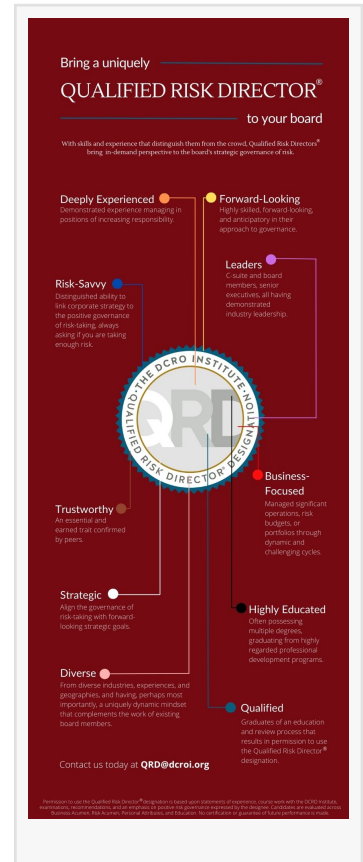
Bring a uniquely

QUALIFIED RISK DIRECTOR®

to your board

With skills and experience that distinguish them from the crowd, Qualified Risk Directors® bring in-demand perspective to the board's strategic governance of risk.

Deeply Experienced
Demonstrated experience managing in positions of increasing responsibility.

Forward-Looking
Highly skilled, forward-looking, and anticipatory in their approach to governance.

Leaders
C-suite and board members, senior executives, all having demonstrated industry leadership.

Risk-Savvy
Distinguished ability to link corporate strategy to the positive governance of risk-taking, always asking if you are taking enough risk.

THE DCRO INSTITUTE
QRD
QUALIFIED RISK DIRECTOR® DESIGNATION

Business-Focused
Managed significant operations, risk budgets, or portfolios through dynamic and challenging cycles.

Trustworthy
An essential and earned trait confirmed by peers.

Strategic
Align the governance of risk-taking with forward-looking strategic goals.

Highly Educated
Often possessing multiple degrees, graduating from highly regarded professional development programs.

Diverse
From diverse industries, experiences, and geographies, and having, perhaps most importantly, a uniquely dynamic mindset that complements the work of existing board members.

Qualified
Graduates of an education and review process that results in permission to use the Qualified Risk Director® designation.

Contact us today at QRD@dcroi.org

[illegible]